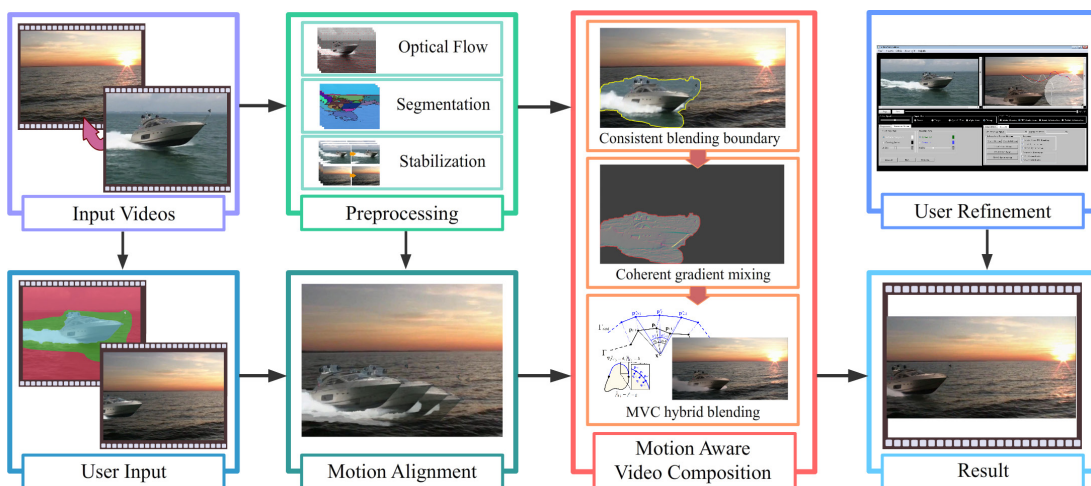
Optical Flow

Segmentation

Stabilization

Input Videos

Preprocessing

Consistent blending boundary

Coherent gradient mixing

MVC hybrid blending

Motion Aware Video Composition

User Refinement

User Input

Motion Alignment

Result